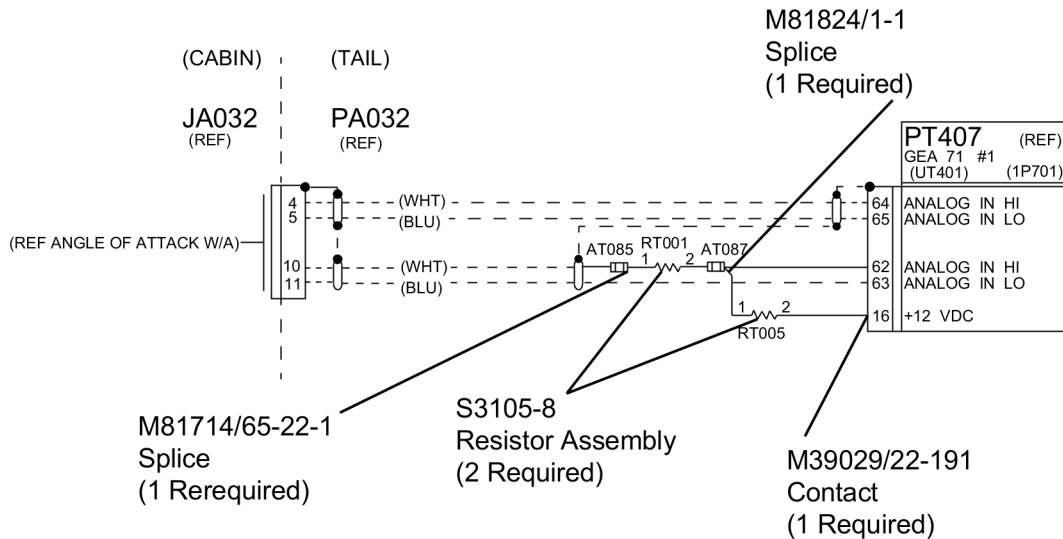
M81824/1-1
Splice
(1 Required)

(CABIN) (TAIL)

JA032
(REF)

PA032
(REF)

PT407 (REF)
GEA 71 #1
(UT401) (1P701)

4
5
(WHT)
(BLU)
64 ANALOG IN HI
65 ANALOG IN LO

(REF ANGLE OF ATTACK W/A)

AT085 RT001 AT087
1 2

10
11
(WHT)
(BLU)
62 ANALOG IN HI
63 ANALOG IN LO

1 2
RT005
16 +12 VDC

M81714/65-22-1
Splice
(1 Rerequired)

S3105-8
Resistor Assembly
(2 Required)

M39029/22-191
Contact
(1 Required)